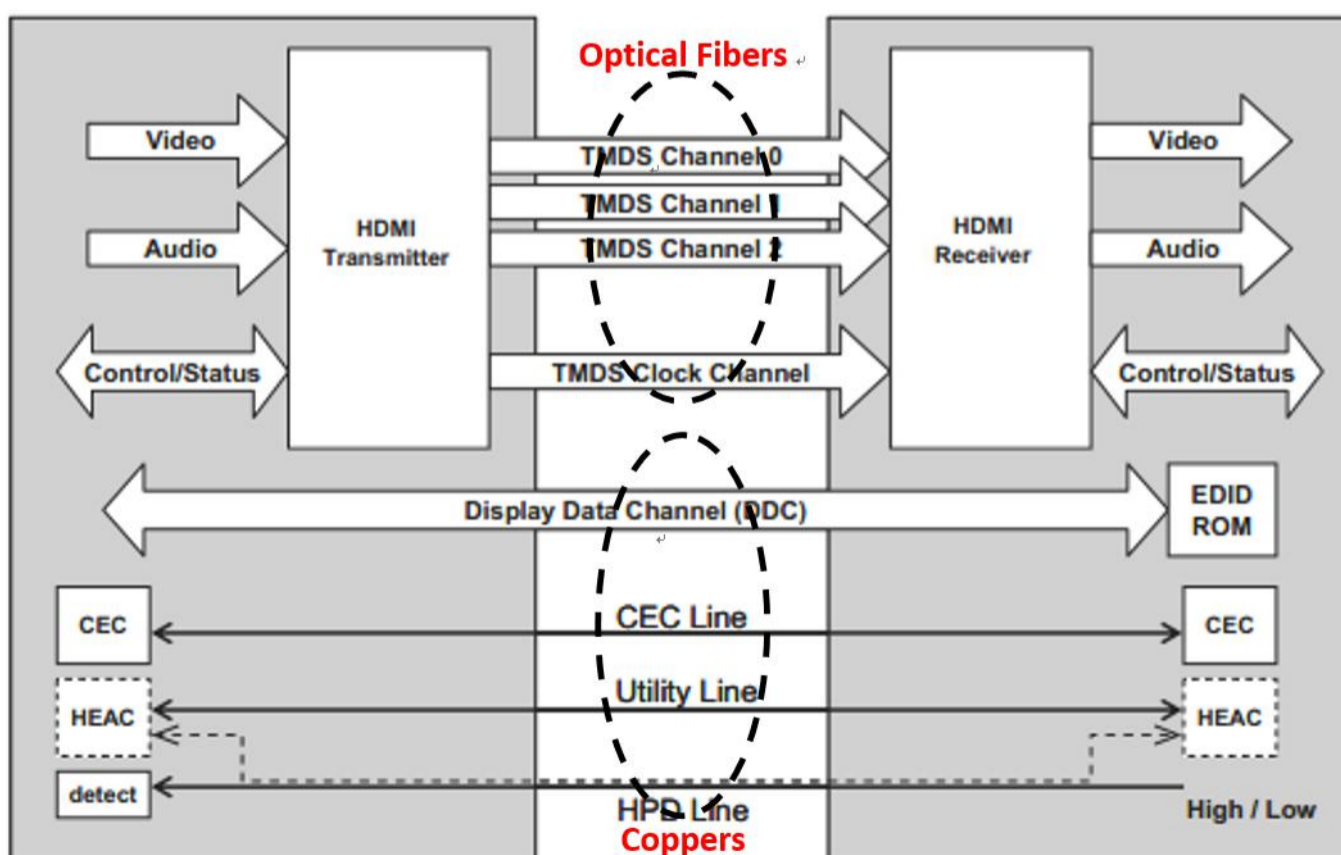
Optical Fibers

Video

Audio

Control/Status

HDMI Transmitter

TMDS Channel 0

TMDS Channel 1

TMDS Channel 2

TMDS Clock Channel

HDMI Receiver

Video

Audio

Control/Status

Display Data Channel (DDC)

EDID ROM

CEC

CEC Line

CEC

HEAC

Utility Line

HEAC

detect

HPD Line

High / Low

Coppers